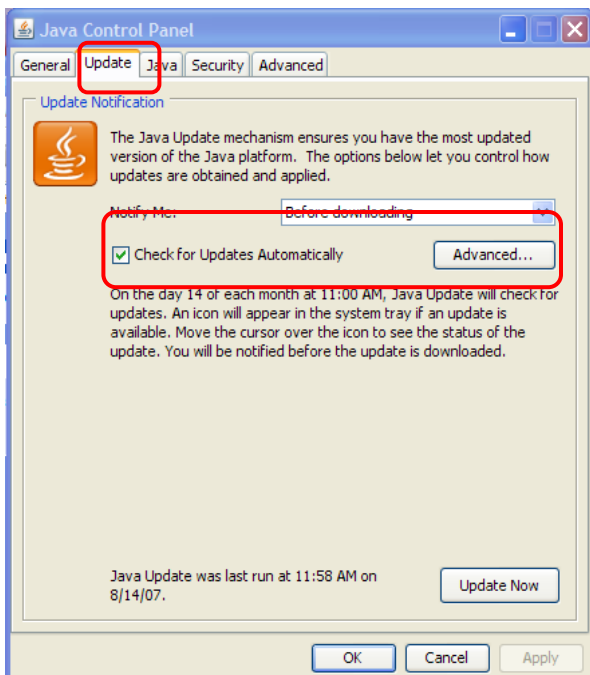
Java Control Panel

General Update Java Security Advanced

Update Notification

The Java Update mechanism ensures you have the most updated version of the Java platform. The options below let you control how updates are obtained and applied.

Notify Me: Before downloading

Check for Updates Automatically

Advanced...

On the day 14 of each month at 11:00 AM, Java Update will check for updates. An icon will appear in the system tray if an update is available. Move the cursor over the icon to see the status of the update. You will be notified before the update is downloaded.

Java Update was last run at 11:58 AM on 8/14/07.

Update Now

OK Cancel Apply